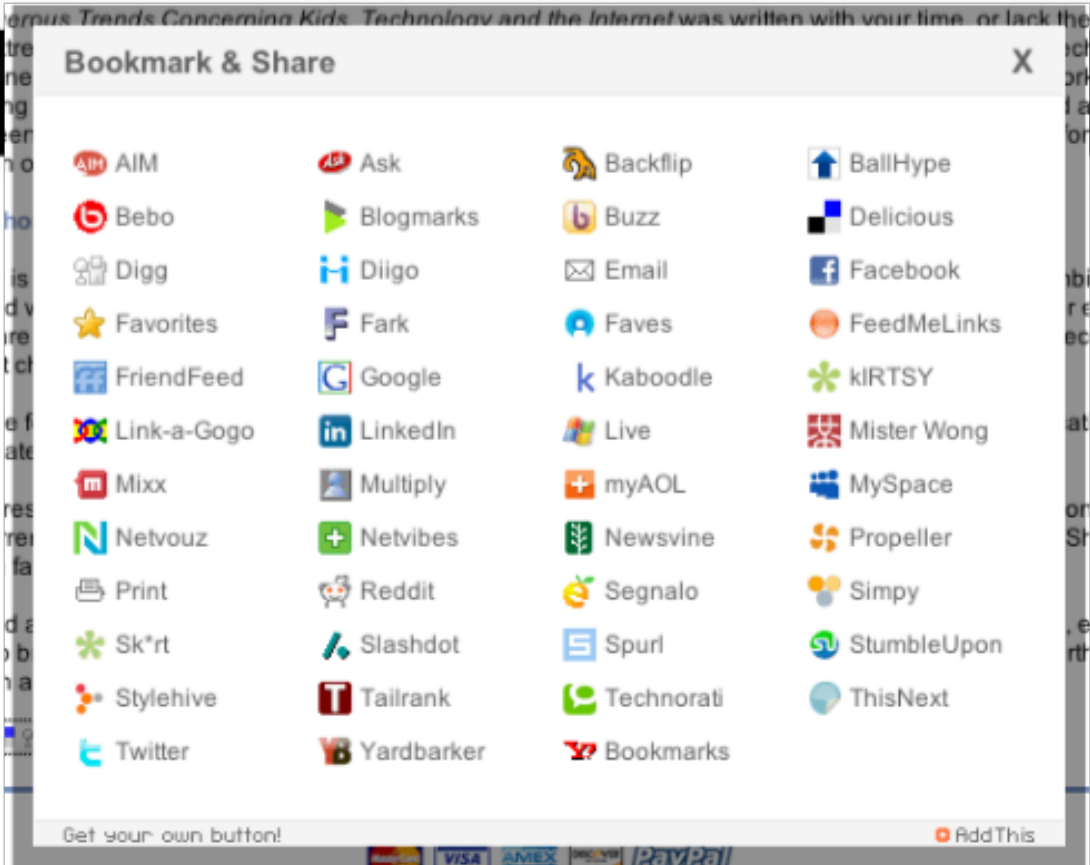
gerous Trends Concerning Kids, Technology and the Internet was written with your time, or lack th

Bookmark & Share

X

| | | | |
|---|---|---|---|
| AIM | Ask | Backflip | BallHype |
| Bebo | Blogmarks | Buzz | Delicious |
| Digg | Diigo | Email | Facebook |
| Favorites | Fark | Faves | FeedMeLinks |
| FriendFeed | Google | Kaboodle | kIRTSY |
| Link-a-Gogo | LinkedIn | Live | Mister Wong |
| Mixx | Multiply | myAOL | MySpace |
| Netvouz | Netvibes | Newsvine | Propeller |
| Print | Reddit | Segnalo | Simpy |
| Sk*rt | Slashdot | Spurl | StumbleUpon |
| Stylehive | Tailrank | Technorati | ThisNext |
| Twitter | Yardbarker | Bookmarks | |

Get your own button!

AddThis

VISA AMEX PayPal